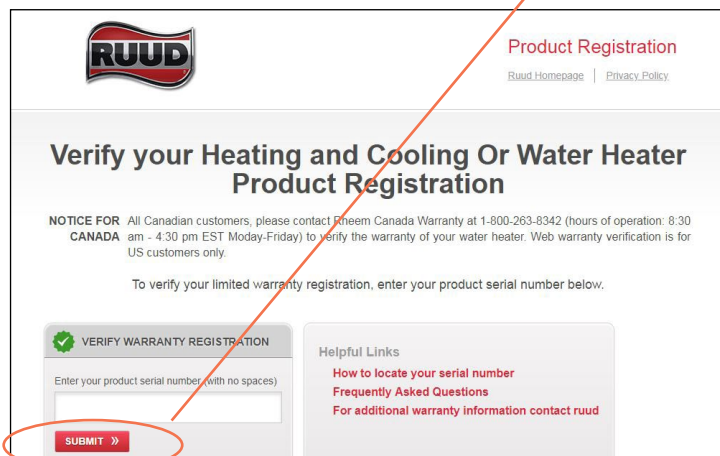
RUUD

Product Registration

Ruud Homepage | Privacy Policy

Verify your Heating and Cooling Or Water Heater Product Registration

NOTICE FOR CANADA All Canadian customers, please contact Rheem Canada Warranty at 1-800-263-8342 (hours of operation: 8:30 am - 4:30 pm EST Moday-Friday) to verify the warranty of your water heater. Web warranty verification is for US customers only.

To verify your limited warranty registration, enter your product serial number below.

VERIFY WARRANTY REGISTRATION

Enter your product serial number (with no spaces)

SUBMIT »

Helpful Links

How to locate your serial number

Frequently Asked Questions

For additional warranty information contact ruud